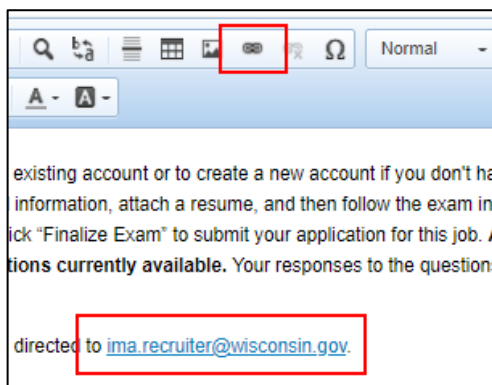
Normal

existing account or to create a new account if you don't ha information, attach a resume, and then follow the exam in ck "Finalize Exam" to submit your application for this job. tions currently available. Your responses to the questions

directed to ima.recruiter@wisconsin.gov.